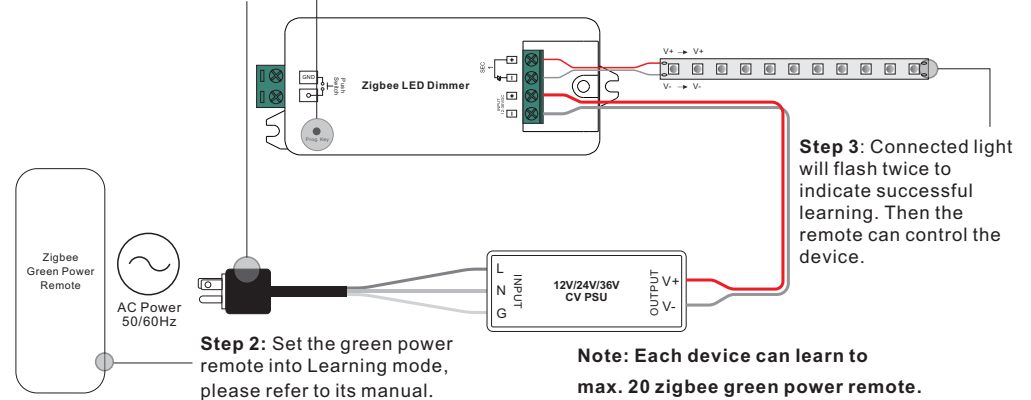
Zigbee LED Dimmer

GND

Push Switch

Prog. Key

SEC

V+ → V+

V- → V-

Step 3: Connected light will flash twice to indicate successful learning. Then the remote can control the device.

Zigbee Green Power Remote

AC Power 50/60Hz

L
N
G

INPUT

12V/24V/36V CV PSU

OUTPUT

V+
V-

Step 2: Set the green power remote into Learning mode, please refer to its manual.

Note: Each device can learn to max. 20 zigbee green power remote.